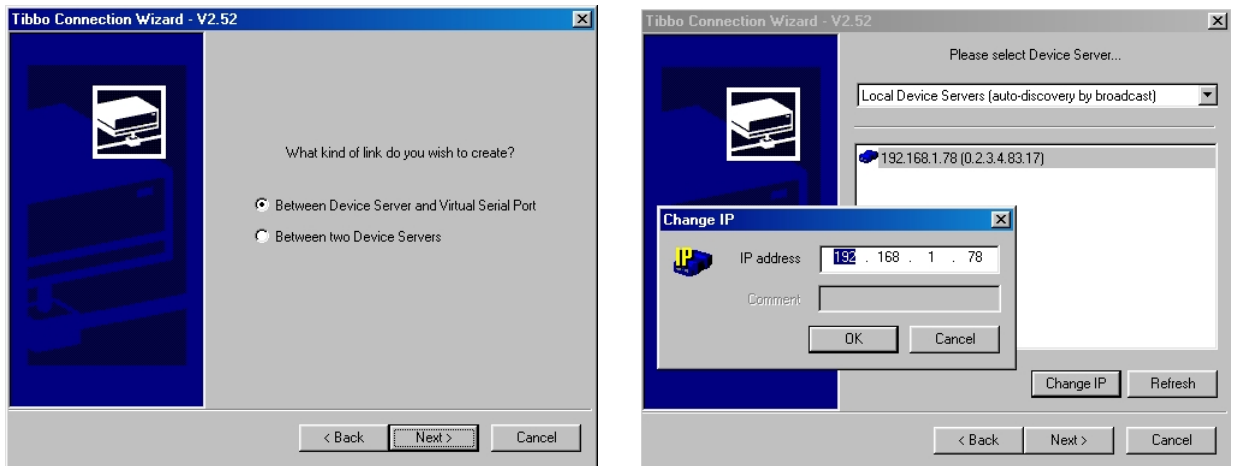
Tibbo Connection Wizard - V2.52

What kind of link do you wish to create?

Between Device Server and Virtual Serial Port

Between two Device Servers

< Back
Next >
Cancel

Tibbo Connection Wizard - V2.52

Please select Device Server...

Local Device Servers (auto-discovery by broadcast)

192.168.1.78 (0.2.3.4.83.17)

Change IP

IP address 192 . 168 . 1 . 78

Comment

OK
Cancel

Change IP
Refresh

< Back
Next >
Cancel